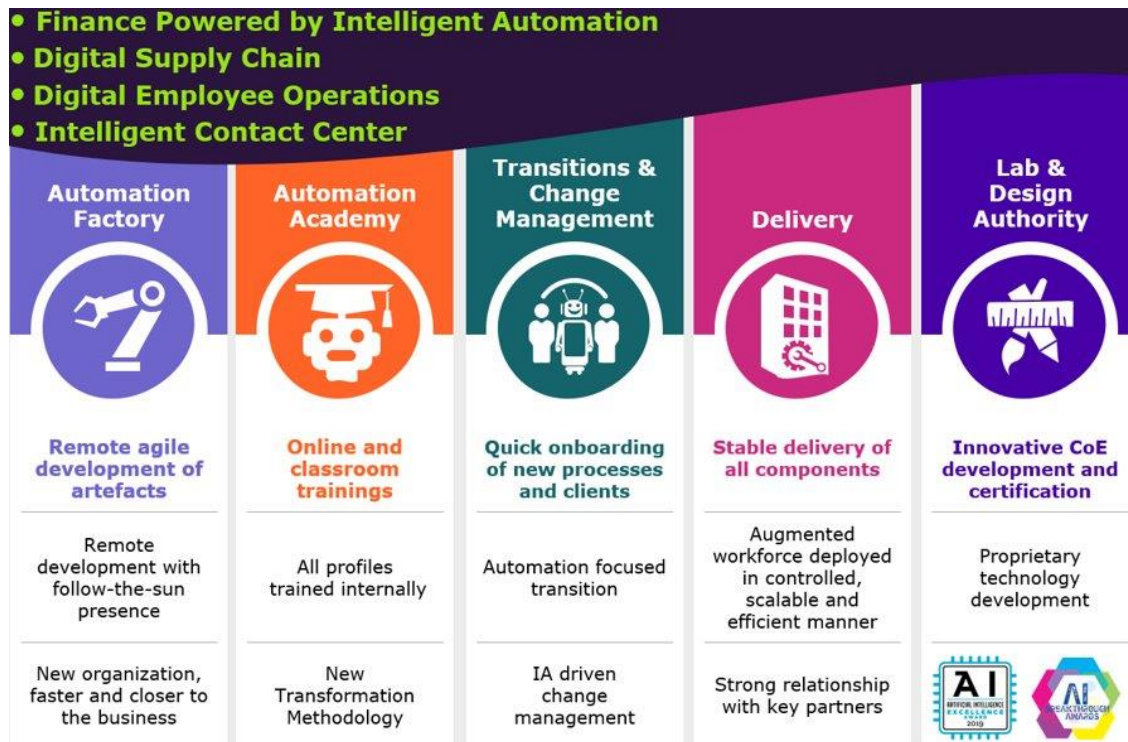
• Finance Powered by Intelligent Automation
• Digital Supply Chain
• Digital Employee Operations
• Intelligent Contact Center

Automation Factory

Remote agile development of artefacts

Remote development with follow-the-sun presence

New organization, faster and closer to the business

Automation Academy

Online and classroom trainings

All profiles trained internally

New Transformation Methodology

Transitions & Change Management

Quick onboarding of new processes and clients

Automation focused transition

IA driven change management

Delivery

Stable delivery of all components

Augmented workforce deployed in controlled, scalable and efficient manner

Strong relationship with key partners

Lab & Design Authority

Innovative CoE development and certification

Proprietary technology development

AI ARTIFICIAL INTELLIGENCE EXCELLENCE AWARD 2019

AI BREAKTHROUGH AWARDS